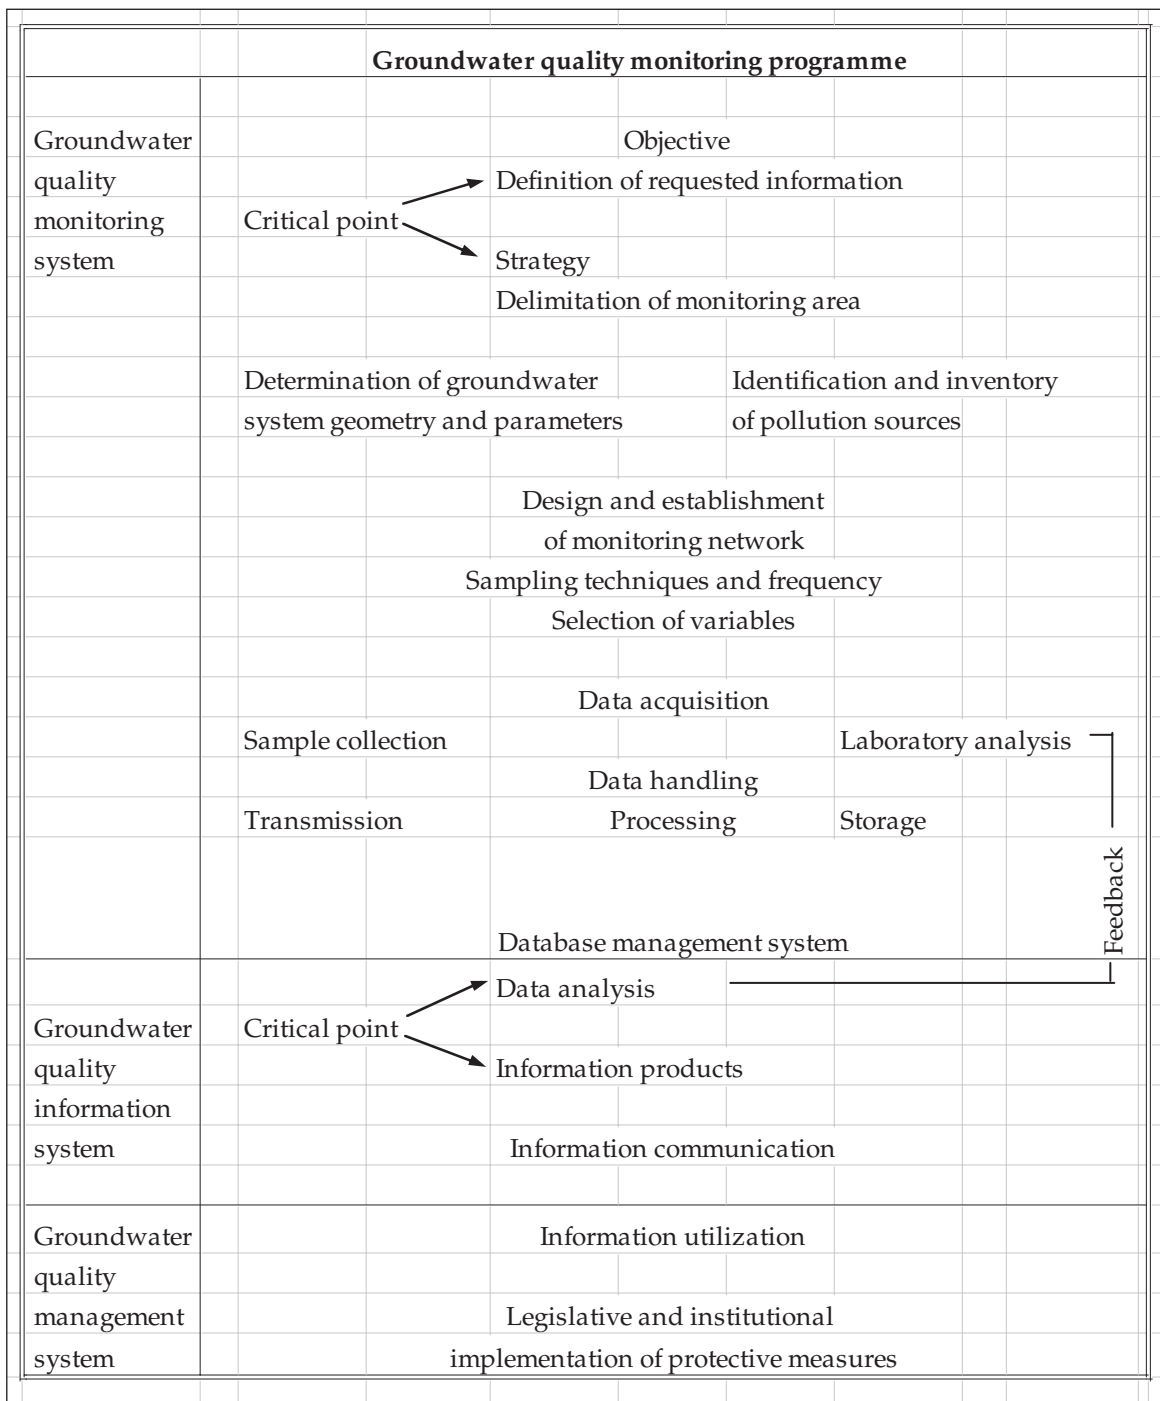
Groundwater quality monitoring programme

Groundwater quality monitoring system

Objective

Critical point

Definition of requested information

Strategy

Delimitation of monitoring area

Determination of groundwater system geometry and parameters

Identification and inventory of pollution sources

Design and establishment of monitoring network

Sampling techniques and frequency

Selection of variables

Data acquisition

Sample collection

Laboratory analysis

Data handling

Transmission

Processing

Storage

Feedback

Database management system

Groundwater quality information system

Critical point

Data analysis

Information products

Information communication

Groundwater quality management system

Information utilization

Legislative and institutional implementation of protective measures